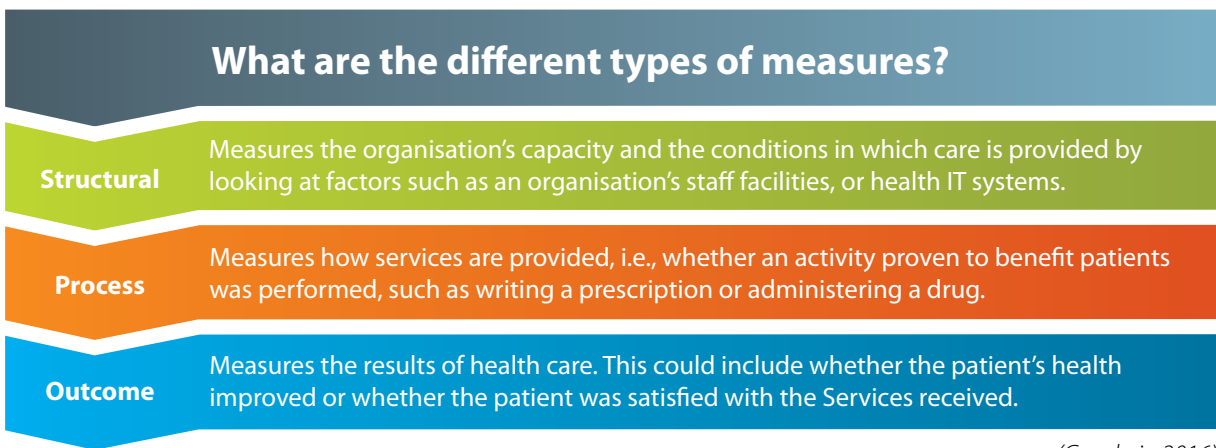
What are the different types of measures?

Structural

Measures the organisation's capacity and the conditions in which care is provided by looking at factors such as an organisation's staff facilities, or health IT systems.

Process

Measures how services are provided, i.e., whether an activity proven to benefit patients was performed, such as writing a prescription or administering a drug.

Outcome

Measures the results of health care. This could include whether the patient's health improved or whether the patient was satisfied with the Services received.

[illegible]